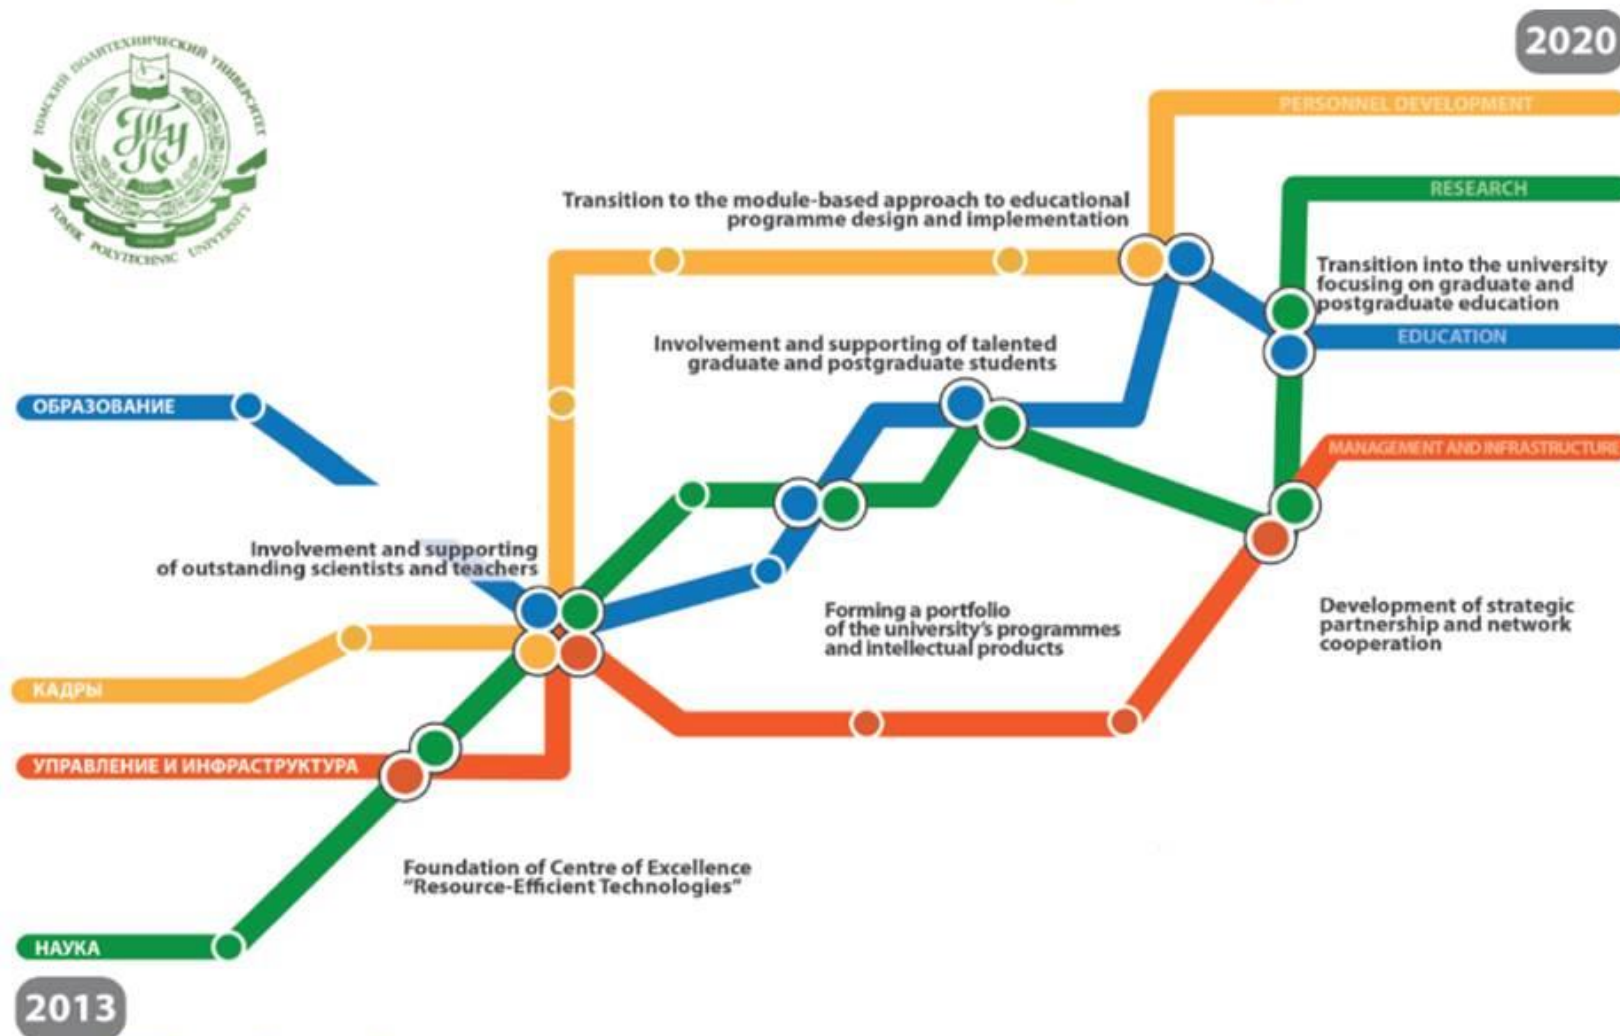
ТОМСКИЙ ПОЛИТЕХНИЧЕСКИЙ УНИВЕРСИТЕТ
TOMSK POLYTECHNIC UNIVERSITY

2020

PERSONNEL DEVELOPMENT

RESEARCH

Transition to the module-based approach to educational programme design and implementation

Transition into the university focusing on graduate and postgraduate education

EDUCATION

Involvement and supporting of talented graduate and postgraduate students

ОБРАЗОВАНИЕ

MANAGEMENT AND INFRASTRUCTURE

Involvement and supporting of outstanding scientists and teachers

Forming a portfolio of the university's programmes and intellectual products

Development of strategic partnership and network cooperation

КАДРЫ

УПРАВЛЕНИЕ И ИНФРАСТРУКТУРА

Foundation of Centre of Excellence "Resource-Efficient Technologies"

НАУКА

2013